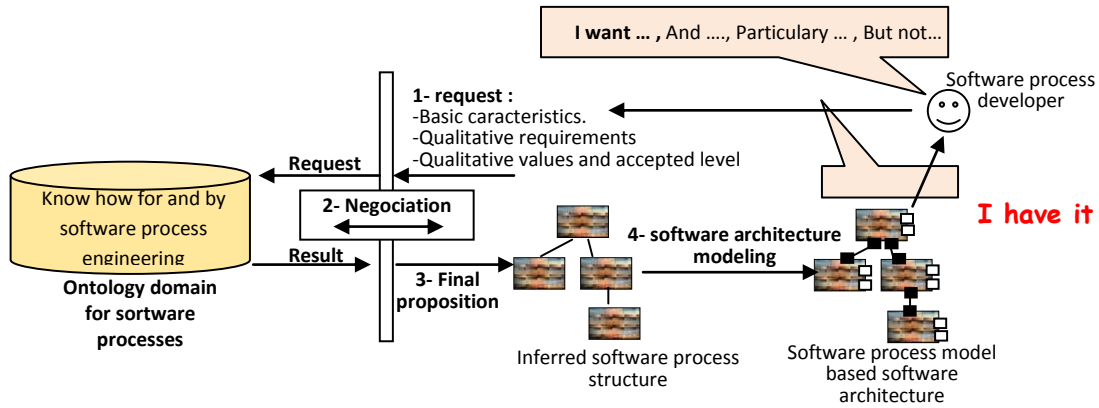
I want … , And …., Particulary … , But not…

Software process developer

1- request :
-Basic caracteristics.
-Qualitative requirements
-Qualitative values and accepted level

Request

Know how for and by software process engineering

Ontology domain for sortware processes

2- Negociation

Result

3- Final proposition

4- software architecture modeling

I have it

Inferred software process structure

Software process model based software architecture